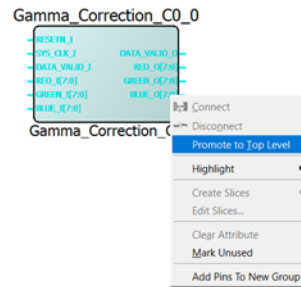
Gamma_Correction_C0_0

RESETN_I
SYS_CLK_I
DATA_VALID_I
RED_I[7:0]
GREEN_I[7:0]
BLUE_I[7:0]

DATA_VALID_O
RED_O[7:0]
GREEN_O[7:0]
BLUE_O[7:0]

Gamma_Correction_C

Connect
Disconnect
Promote to Top Level
Highlight
Create Slices
Edit Slices...
Clear Attribute
Mark Unused
Add Pins To New Group